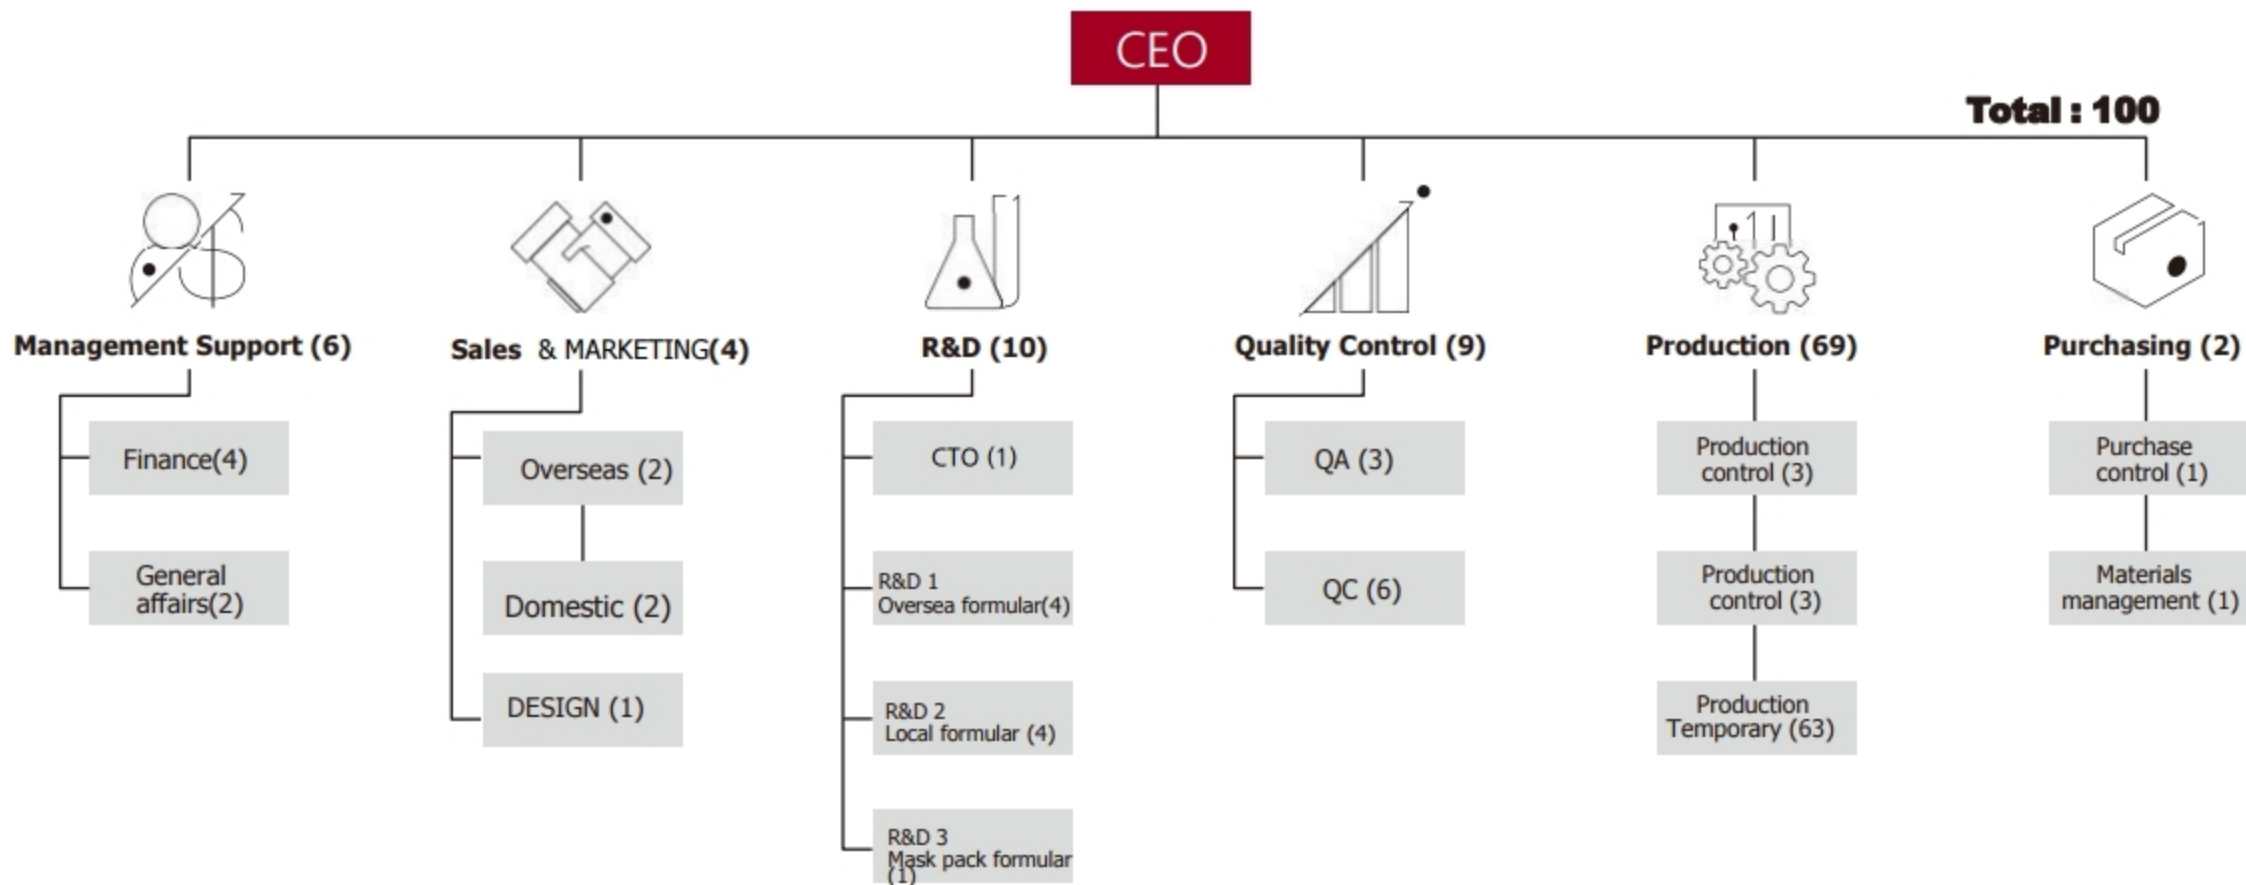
CEO

Total : 100

Management Support (6)

Finance(4)

General affairs(2)

Sales & MARKETING(4)

Overseas (2)

Domestic (2)

DESIGN (1)

R&D (10)

CTO (1)

R&D 1 Oversea formular(4)

R&D 2 Local formular (4)

R&D 3 Mask pack formular (1)

Quality Control (9)

QA (3)

QC (6)

Production (69)

Production control (3)

Production control (3)

Production Temporary (63)

Purchasing (2)

Purchase control (1)

Materials management (1)